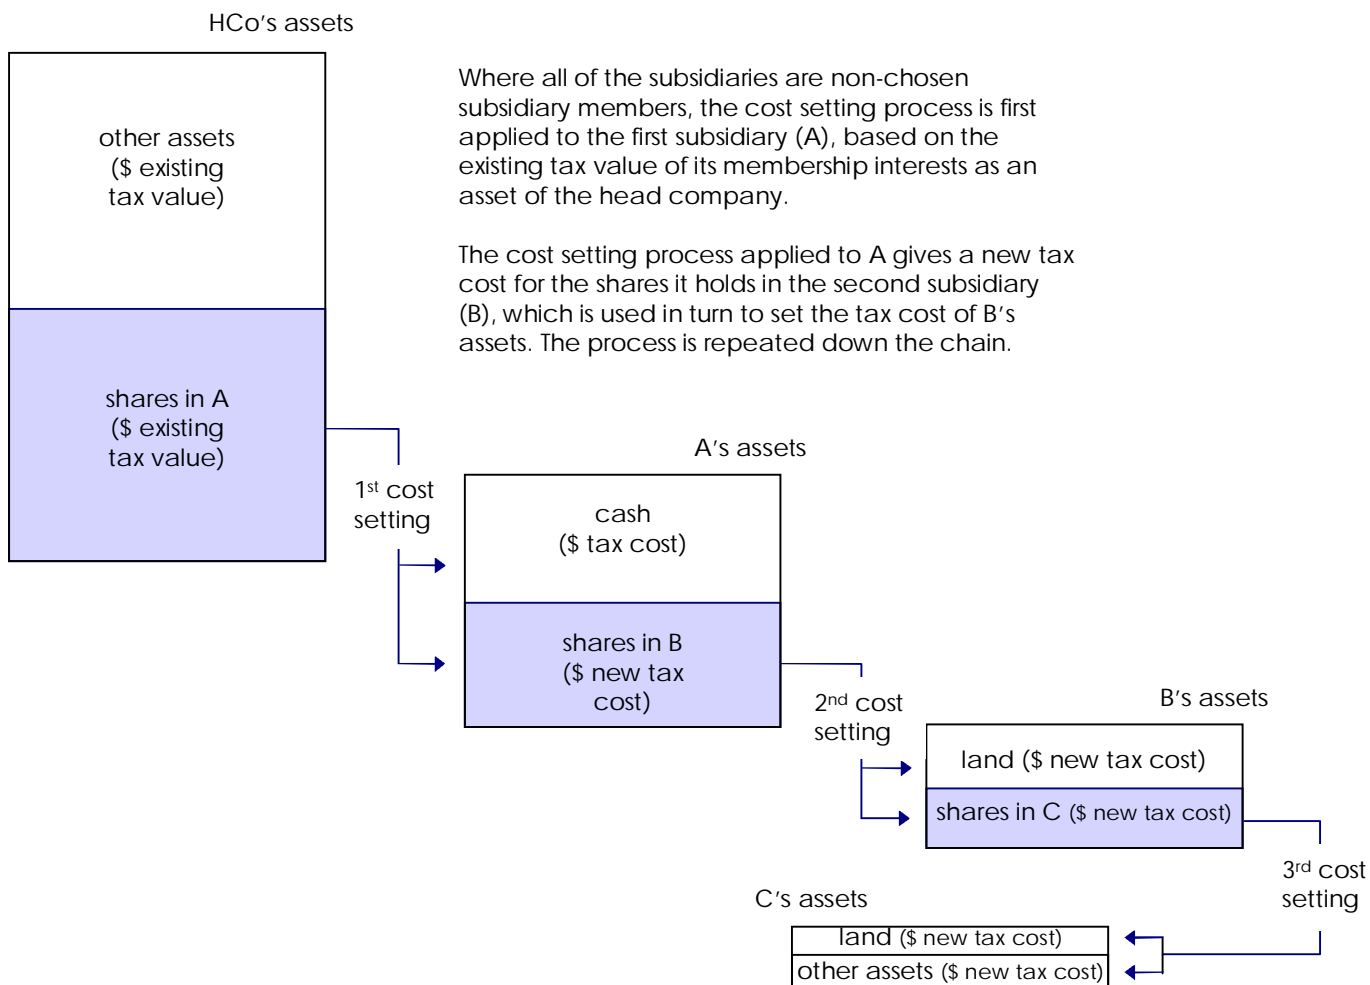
HCo's assets

other assets
($ existing
tax value)

shares in A
($ existing
tax value)

Where all of the subsidiaries are non-chosen subsidiary members, the cost setting process is first applied to the first subsidiary (A), based on the existing tax value of its membership interests as an asset of the head company.

The cost setting process applied to A gives a new tax cost for the shares it holds in the second subsidiary (B), which is used in turn to set the tax cost of B's assets. The process is repeated down the chain.

1$^{st}$ cost
setting

A's assets

cash
($ tax cost)

shares in B
($ new tax
cost)

2$^{nd}$ cost
setting

B's assets

land ($ new tax cost)

shares in C ($ new tax cost)

3$^{rd}$ cost
setting

C's assets

land ($ new tax cost)

other assets ($ new tax cost)